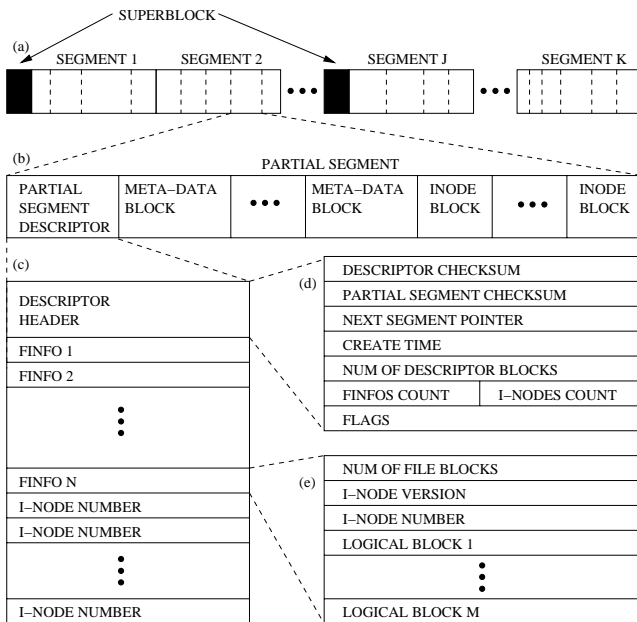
SUPERBLOCK

(a)

SEGMENT 1

SEGMENT 2

SEGMENT J

SEGMENT K

(b)

PARTIAL SEGMENT

PARTIAL SEGMENT DESCRIPTOR

META–DATA BLOCK

META–DATA BLOCK

INODE BLOCK

INODE BLOCK

(c)

DESCRIPTOR HEADER

FINFO 1

FINFO 2

FINFO N

I–NODE NUMBER

I–NODE NUMBER

I–NODE NUMBER

(d)

DESCRIPTOR CHECKSUM

PARTIAL SEGMENT CHECKSUM

NEXT SEGMENT POINTER

CREATE TIME

NUM OF DESCRIPTOR BLOCKS

FINFOS COUNT

I–NODES COUNT

FLAGS

(e)

NUM OF FILE BLOCKS

I–NODE VERSION

I–NODE NUMBER

LOGICAL BLOCK 1

LOGICAL BLOCK M